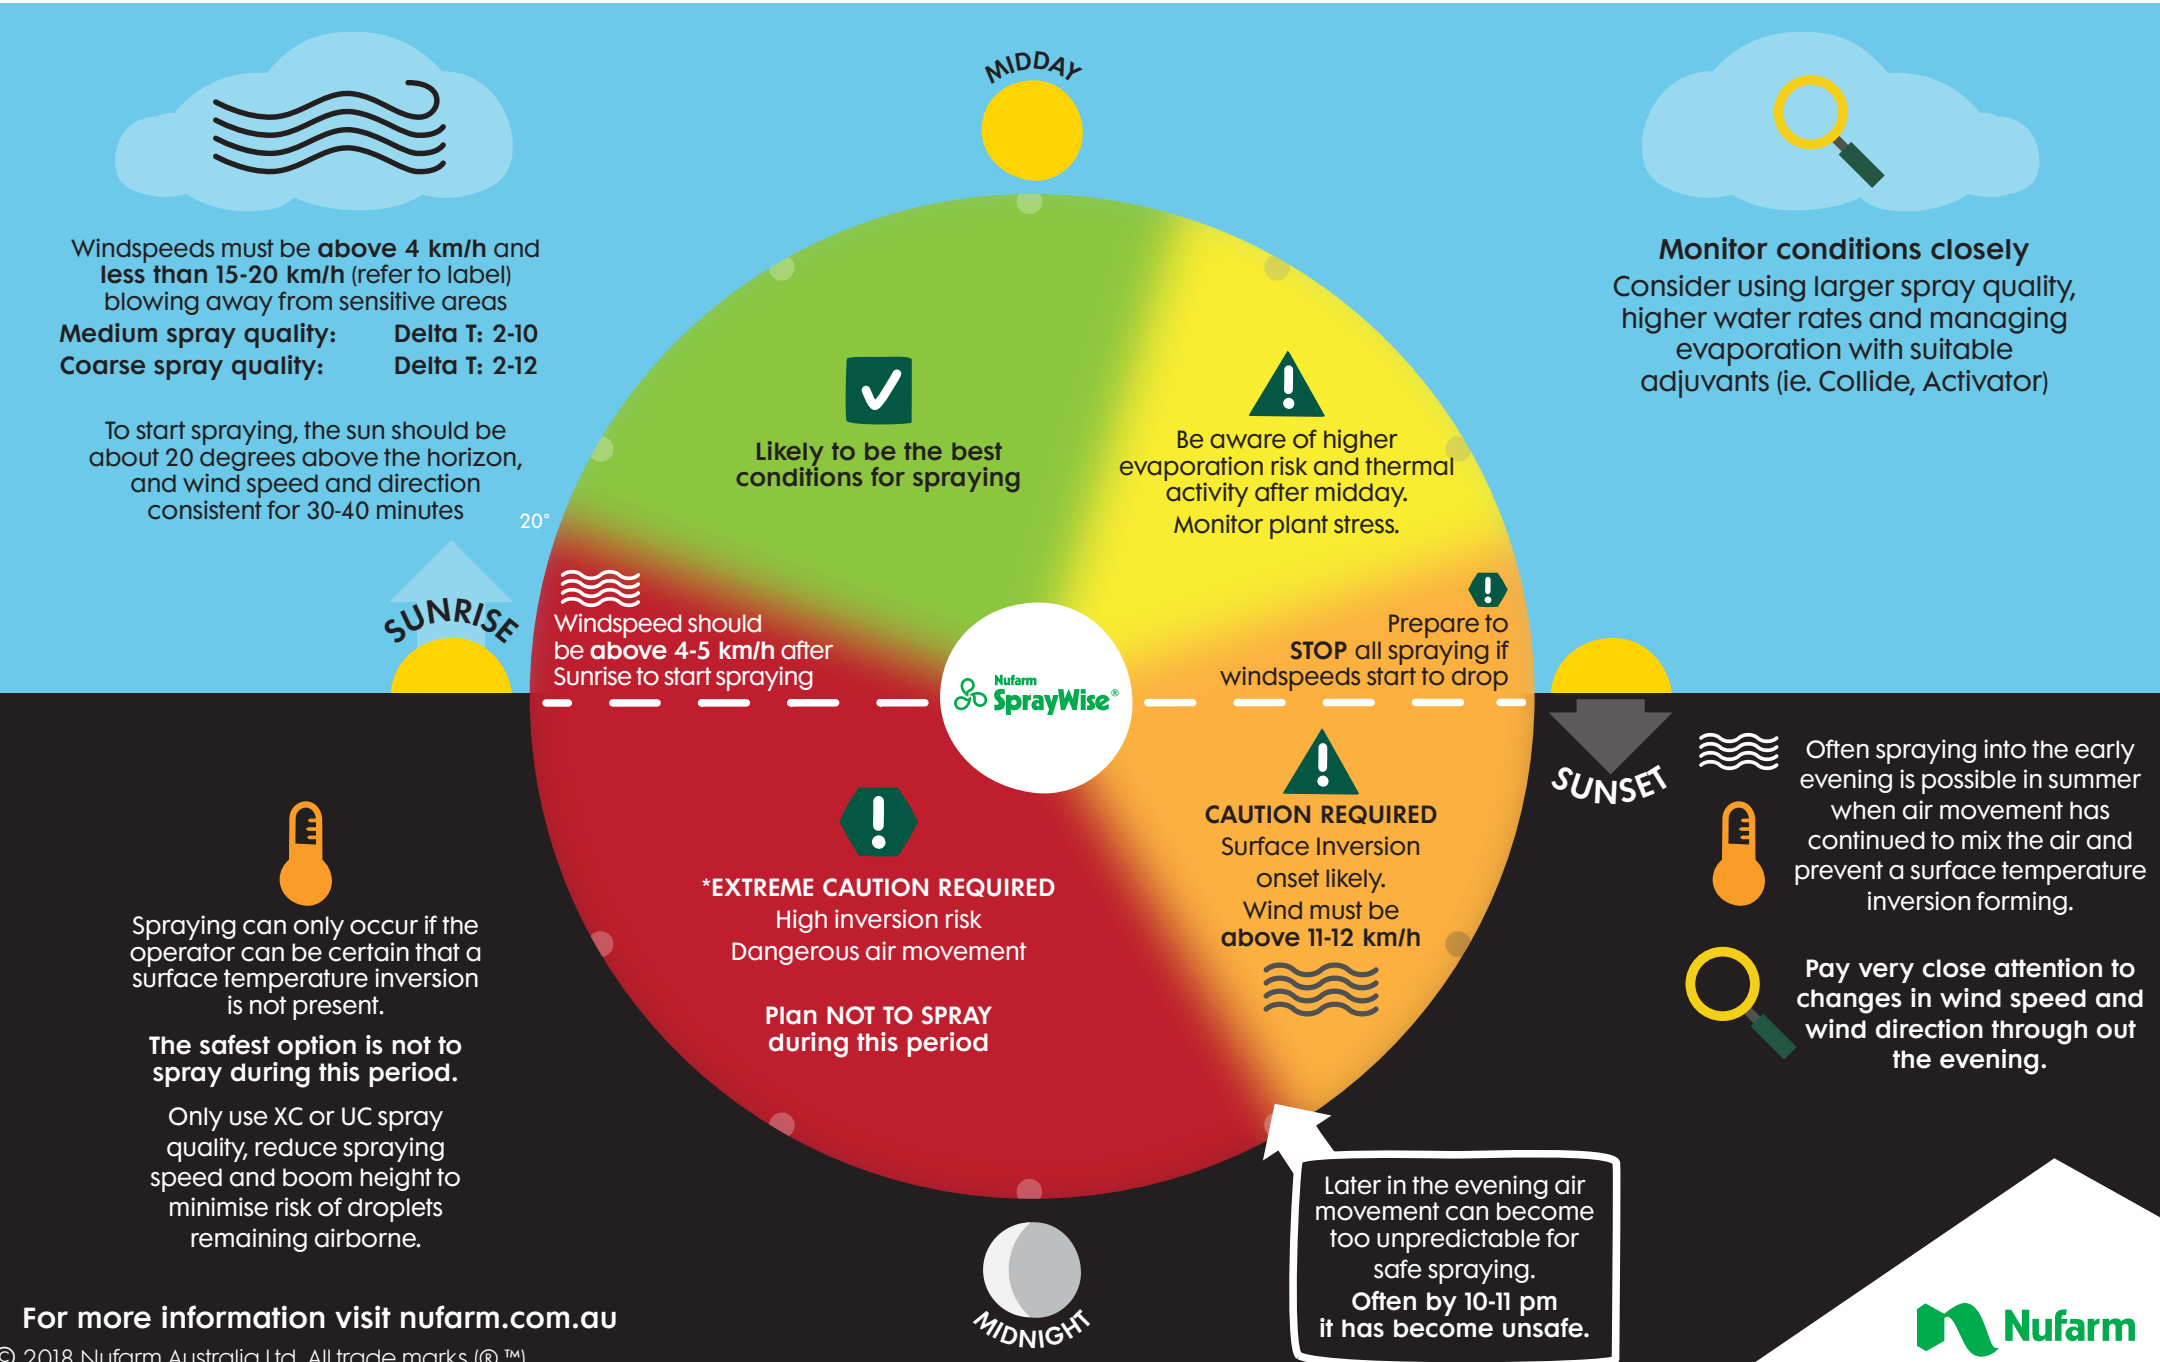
MIDDAY

Windspeeds must be above 4 km/h and less than 15-20 km/h (refer to label) blowing away from sensitive areas
Medium spray quality: Delta T: 2-10
Coarse spray quality: Delta T: 2-12

To start spraying, the sun should be about 20 degrees above the horizon, and wind speed and direction consistent for 30-40 minutes

20°

SUNRISE

Monitor conditions closely
Consider using larger spray quality, higher water rates and managing evaporation with suitable adjuvants (ie. Collide, Activator)

Likely to be the best conditions for spraying

Be aware of higher evaporation risk and thermal activity after midday.
Monitor plant stress.

Windspeed should be above 4-5 km/h after Sunrise to start spraying

Nufarm SprayWise®

Prepare to STOP all spraying if windspeeds start to drop

SUNSET

Often spraying into the early evening is possible in summer when air movement has continued to mix the air and prevent a surface temperature inversion forming.

CAUTION REQUIRED
Surface Inversion onset likely.
Wind must be above 11-12 km/h

*EXTREME CAUTION REQUIRED
High inversion risk
Dangerous air movement

Plan NOT TO SPRAY during this period

Spraying can only occur if the operator can be certain that a surface temperature inversion is not present.
The safest option is not to spray during this period.
Only use XC or UC spray quality, reduce spraying speed and boom height to minimise risk of droplets remaining airborne.

Pay very close attention to changes in wind speed and wind direction through out the evening.

Later in the evening air movement can become too unpredictable for safe spraying.
Often by 10-11 pm it has become unsafe.

MIDNIGHT

For more information visit nufarm.com.au
© 2018 Nufarm Australia Ltd. All trade marks (® ™)

Nufarm